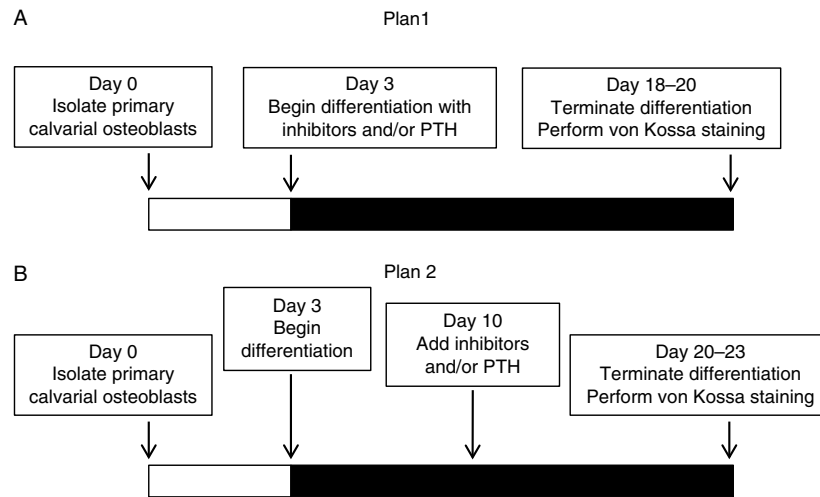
A

Plan1

Day 0
Isolate primary calvarial osteoblasts

Day 3
Begin differentiation with inhibitors and/or PTH

Day 18–20
Terminate differentiation
Perform von Kossa staining

B

Plan 2

Day 0
Isolate primary calvarial osteoblasts

Day 3
Begin differentiation

Day 10
Add inhibitors and/or PTH

Day 20–23
Terminate differentiation
Perform von Kossa staining